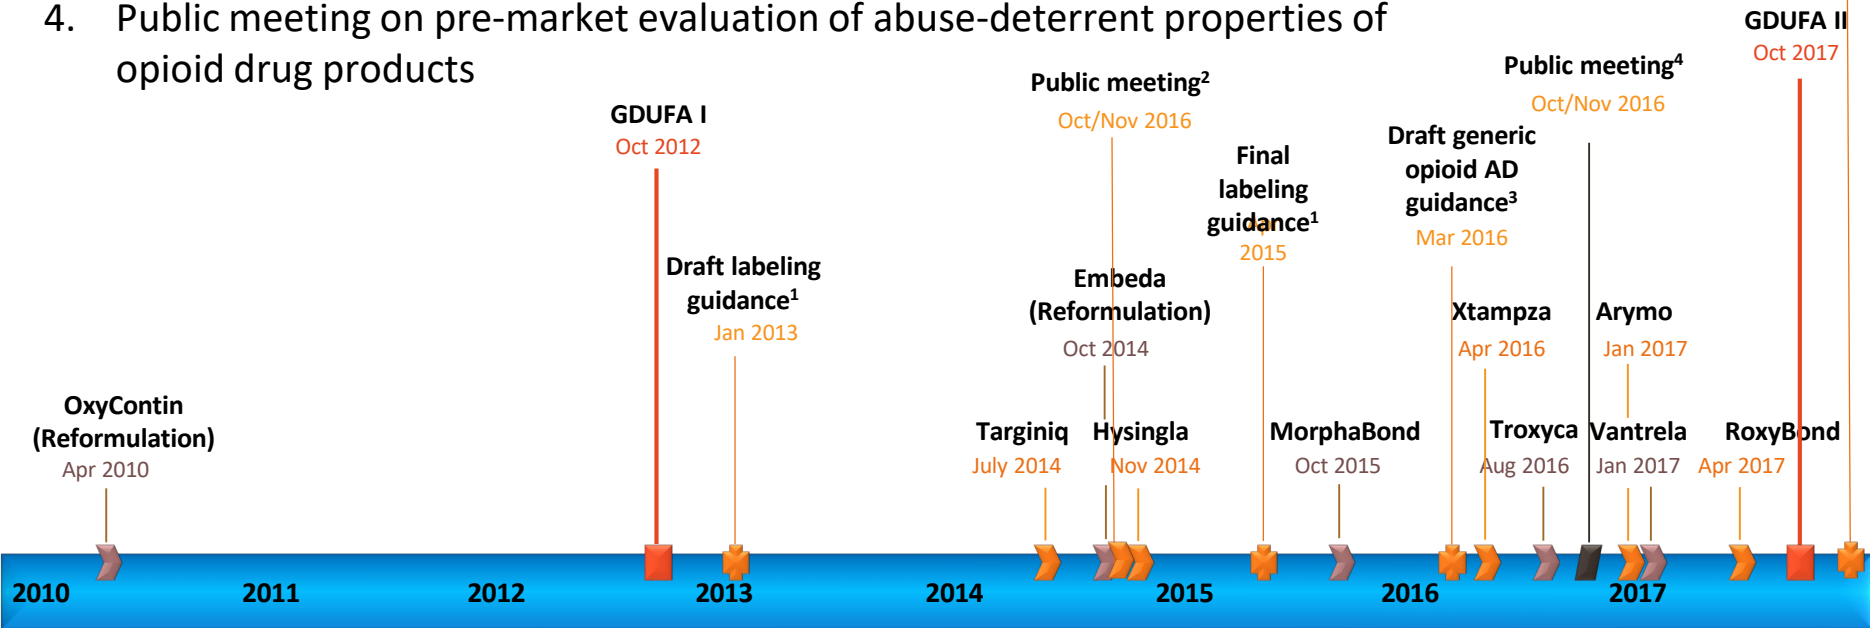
4. Public meeting on pre-market evaluation of abuse-deterrent properties of opioid drug products

GDUFA II
Oct 2017

Public meeting$^4$
Oct/Nov 2016

Public meeting$^2$
Oct/Nov 2016

GDUFA I
Oct 2012

Final labeling guidance$^1$
2015

Draft generic opioid AD guidance$^3$
Mar 2016

Draft labeling guidance$^1$
Jan 2013

Embeda (Reformulation)
Oct 2014

Xtampza
Apr 2016

Arymo
Jan 2017

OxyContin (Reformulation)
Apr 2010

Targiniq
July 2014

Hysingla
Nov 2014

MorphaBond
Oct 2015

Troxyca
Aug 2016

Vantrela
Jan 2017

RoxyBond
Apr 2017

2010 2011 2012 2013 2014 2015 2016 2017